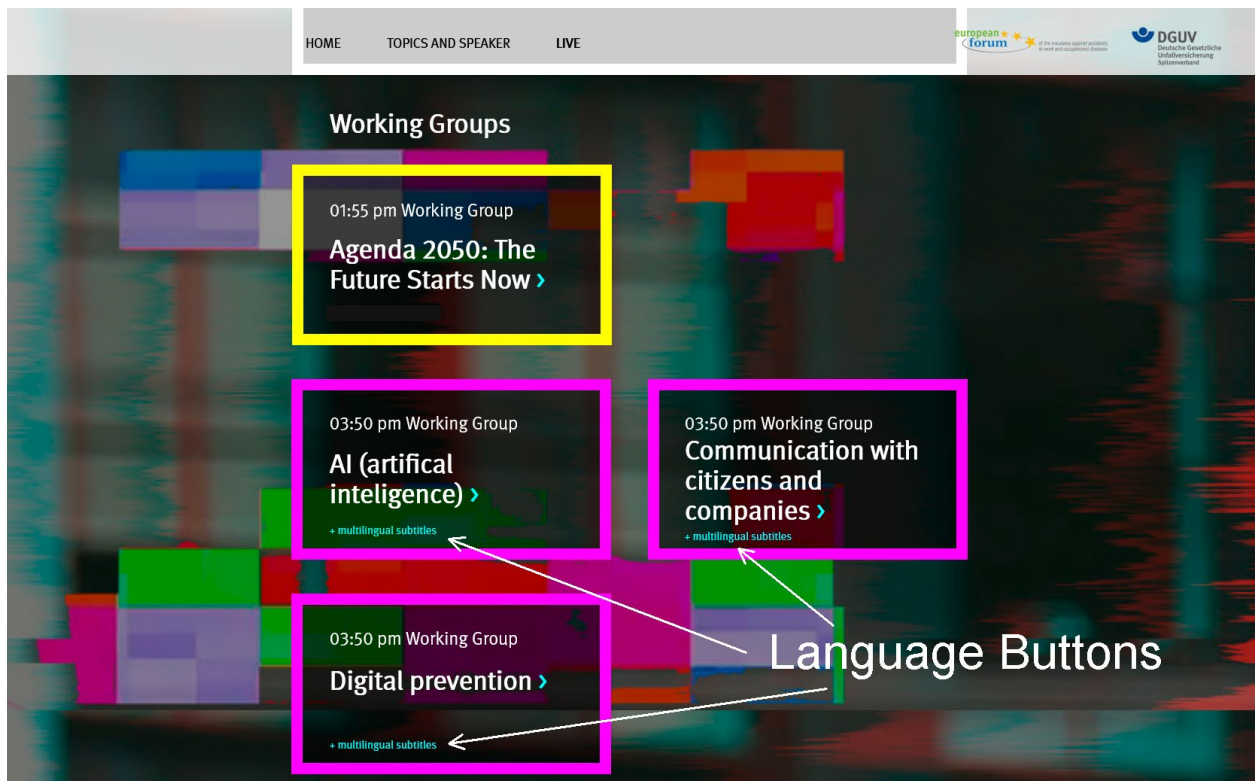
HOME TOPICS AND SPEAKER LIVE

european forum of the insurance against accidents at work and occupational diseases

DGUV Deutsche Gesetzliche Unfallversicherung Spitzenverband

Working Groups

01:55 pm Working Group

Agenda 2050: The Future Starts Now ›

03:50 pm Working Group

AI (artifical inteligence) ›

+ multilingual subtitles

03:50 pm Working Group

Communication with citizens and companies ›

+ multilingual subtitles

03:50 pm Working Group

Digital prevention ›

+ multilingual subtitles

Language Buttons